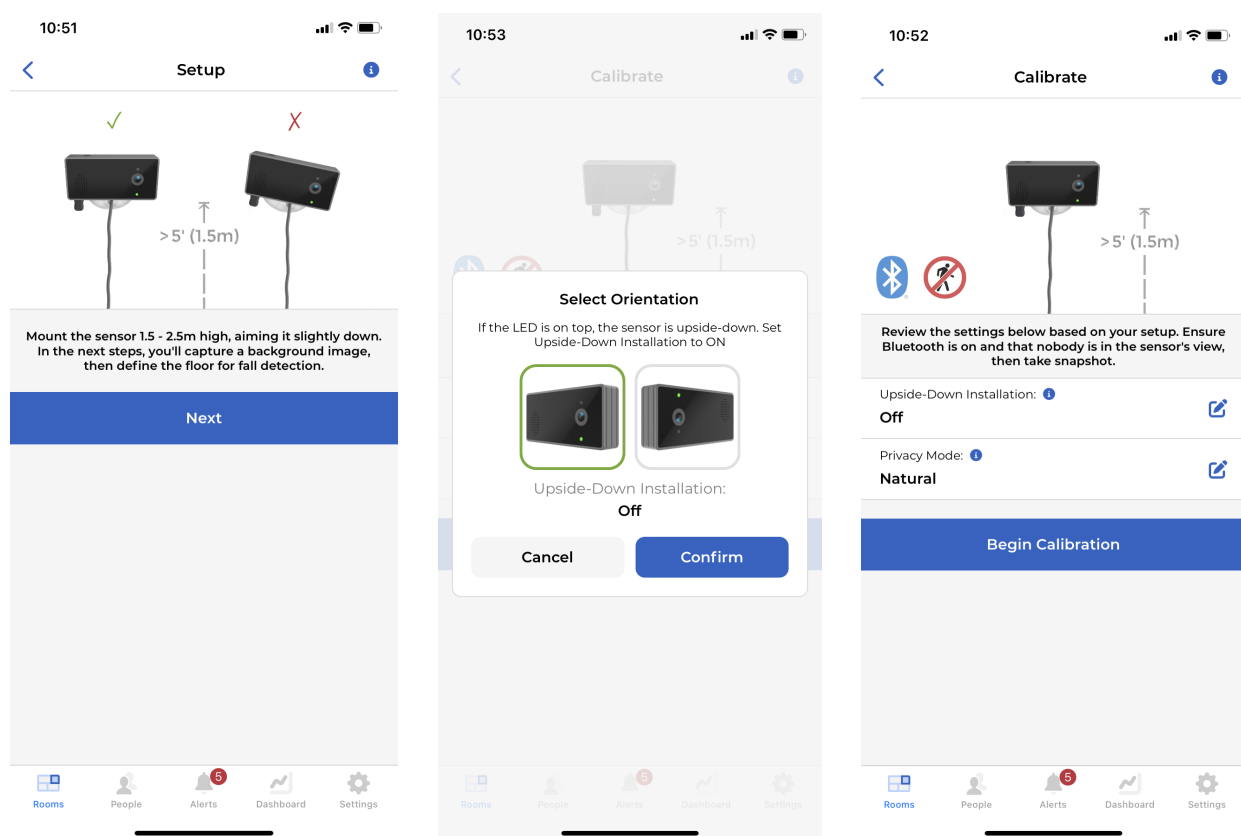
10:51

Setup

✓ ✗

> 5' (1.5m)

Mount the sensor 1.5 - 2.5m high, aiming it slightly down. In the next steps, you'll capture a background image, then define the floor for fall detection.

Next

Rooms People 5 Alerts Dashboard Settings

10:53

Calibrate

> 5' (1.5m)

Select Orientation

If the LED is on top, the sensor is upside-down. Set Upside-Down Installation to ON

Upside-Down Installation:
Off

Cancel Confirm

Rooms People 5 Alerts Dashboard Settings

10:52

Calibrate

> 5' (1.5m)

Review the settings below based on your setup. Ensure Bluetooth is on and that nobody is in the sensor's view, then take snapshot.

Upside-Down Installation:
Off

Privacy Mode:
Natural

Begin Calibration

Rooms People 5 Alerts Dashboard Settings